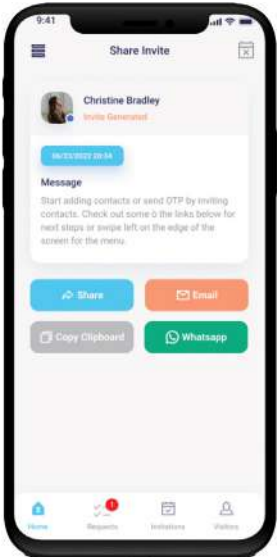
9:41

Share Invite

Christine Bradley

Invite Generated

06/23/2022 20:54

Message

Start adding contacts or send OTP by inviting contacts. Check out some o the links below for next steps or swipe left on the edge of the screen for the menu.

Share

Email

Copy Clipboard

Whatsapp

Home

1

Requests

Invitations

Visitors